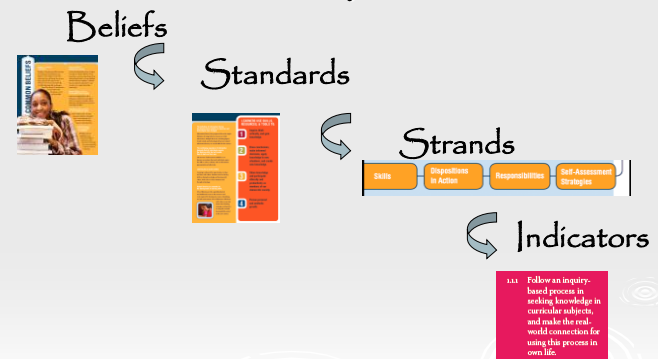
Beliefs

COMMON BELIEFS

Standards

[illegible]

Strands

| Skills | Dispositions in Action | Responsibilities | Self-Assessment Strategies |
|---|---|---|---|

Indicators

1.1.1 Follow an inquiry-based process in seeking knowledge in curricular subjects, and make the real-world connection for using this process in own life.